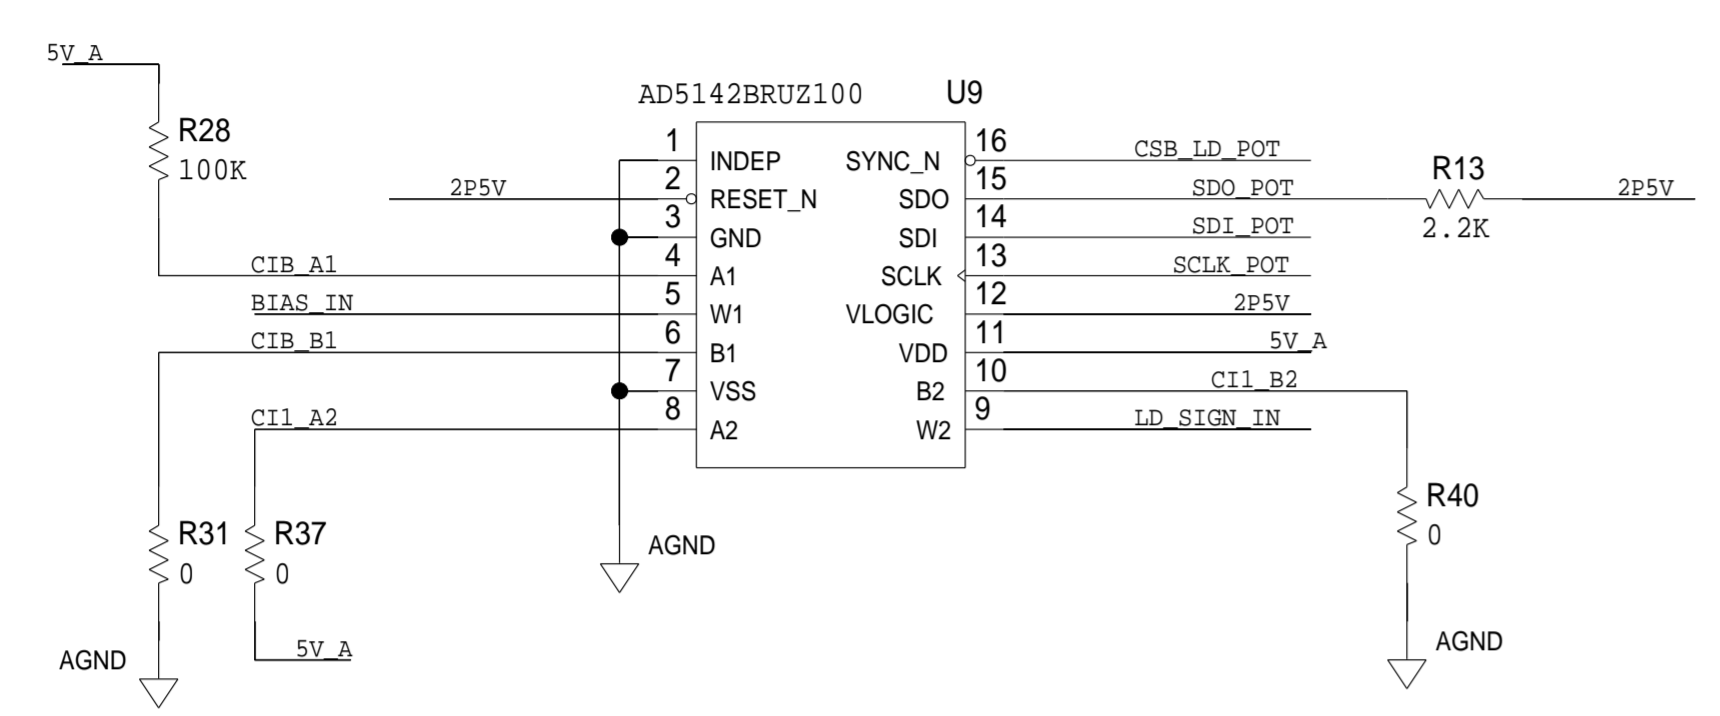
5V_A

R28
100K

AD5142BRUZ100
U9

2P5V
CIB_A1
BIAS_IN
CIB_B1
CI1_A2

1 INDEP
2 RESET_N
3 GND
4 A1
5 W1
6 B1
7 VSS
8 A2

SYNC_N 16
SDO 15
SDI 14
SCLK 13
VLOGIC 12
VDD 11
B2 10
W2 9

CSB_LD_POT
SDO_POT
SDI_POT
SCLK_POT
2P5V
5V_A
CI1_B2
LD_SIGN_IN

R13
2.2K
2P5V

R31
0
R37
0
AGND
AGND
5V_A

R40
0
AGND